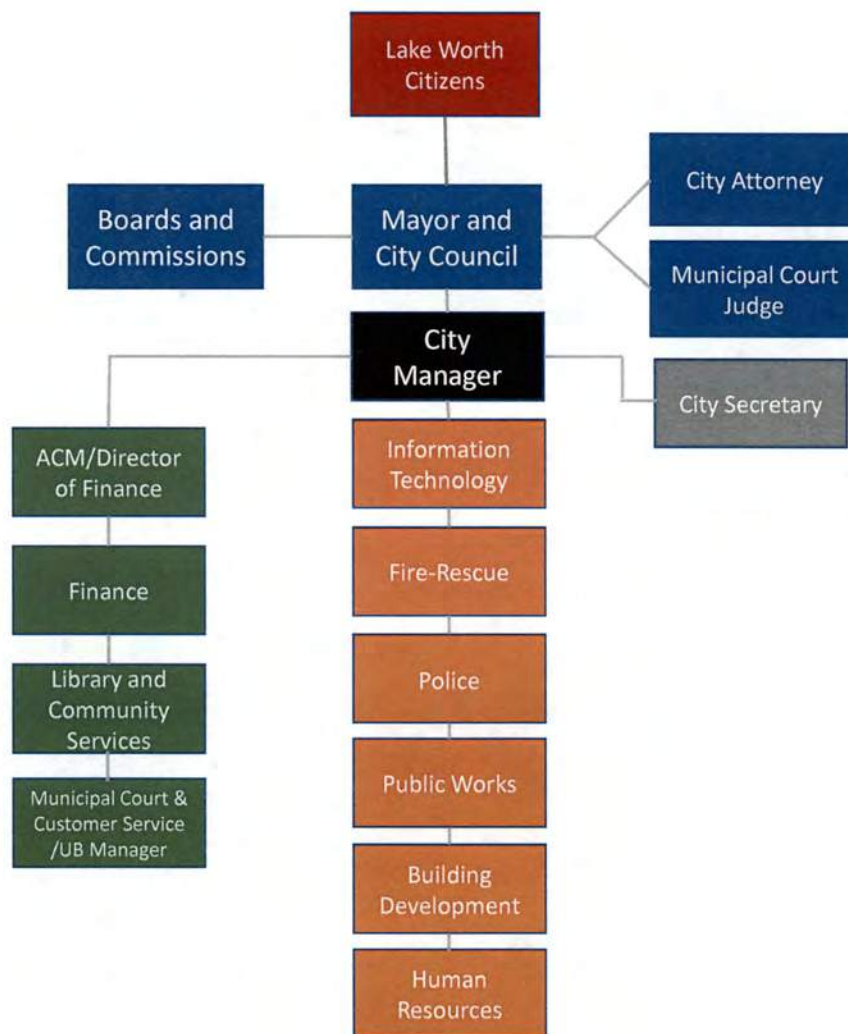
Lake Worth Citizens

Boards and Commissions

Mayor and City Council

City Attorney

Municipal Court Judge

City Manager

City Secretary

ACM/Director of Finance

Finance

Library and Community Services

Municipal Court & Customer Service /UB Manager

Information Technology

Fire-Rescue

Police

Public Works

Building Development

Human Resources